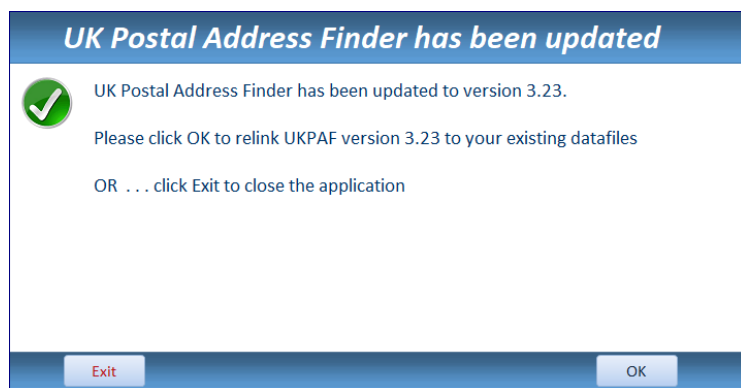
UK Postal Address Finder has been updated

UK Postal Address Finder has been updated to version 3.23.

Please click OK to relink UKPAF version 3.23 to your existing datafiles

OR . . . click Exit to close the application

Exit

OK